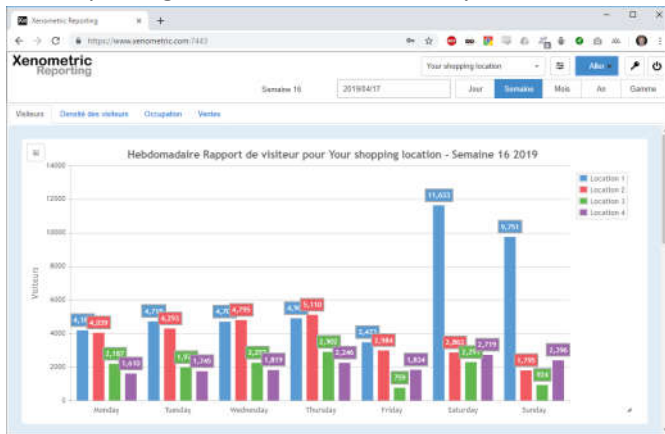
Xenometric Reporting
https://www.xenometric.com:7443

Xenometric
Reporting

Your shopping location
Allez
Semaine 16
2019/04/17
Jour
Semaine
Mois
An
Gamme

Visiteurs
Densité des visiteurs
Occupation
Ventes

Hebdomadaire Rapport de visiteur pour Your shopping location - Semaine 16 2019

Location 1
Location 2
Location 3
Location 4

Visiteurs
14000
12000
10000
8000
6000
4000
2000
0

4,1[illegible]
4,039
2,187
1,610
4,7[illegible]
4,293
1,9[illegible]
1,745
4,70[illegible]
4,795
2,277
1,819
4,9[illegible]
5,110
2,902
2,246
3,451
2,984
759
1,824
11,633
2,863
2,27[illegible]
2,719
9,751
1,795
938
2,396

Monday
Tuesday
Wednesday
Thursday
Friday
Saturday
Sunday